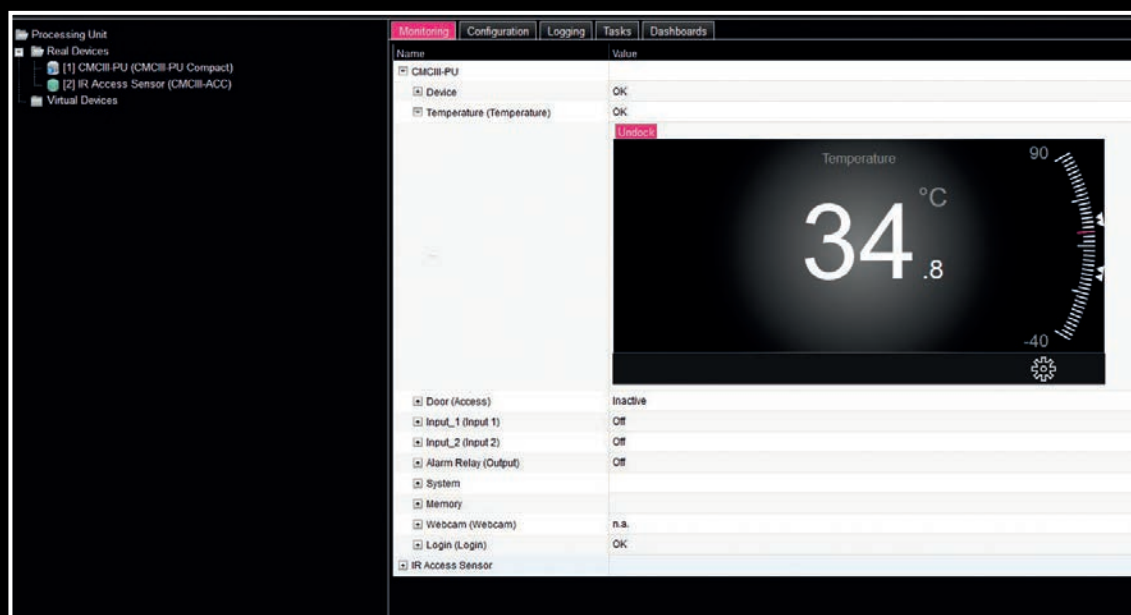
Processing Unit
Real Devices
[1] CMCIII-PU (CMCIII-PU Compact)
[2] IR Access Sensor (CMCIII-ACC)
Virtual Devices

Monitoring | Configuration | Logging | Tasks | Dashboards

| Name | Value |
|---|---|
| CMCIII-PU | |
| Device | OK |
| Temperature (Temperature) | OK |

Undock

Temperature
°C
34
.8
90
-40

| Name | Value |
|---|---|
| Door (Access) | Inactive |
| Input_1 (Input 1) | Off |
| Input_2 (Input 2) | Off |
| Alarm Relay (Output) | Off |
| System | |
| Memory | |
| Webcam (Webcam) | n.a. |
| Login (Login) | OK |
| IR Access Sensor | |